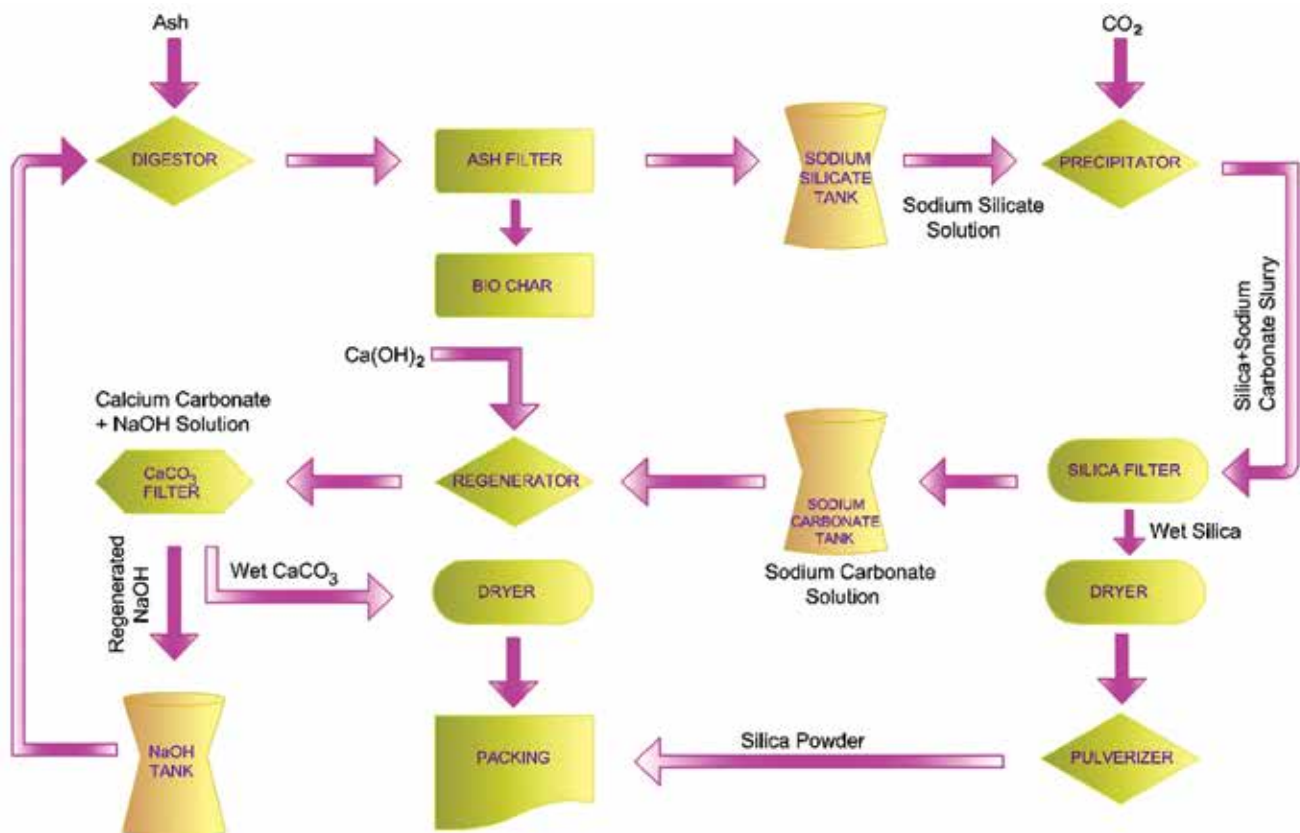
Ash

$CO_2$

DIGESTOR

ASH FILTER

SODIUM SILICATE TANK

Sodium Silicate Solution

PRECIPITATOR

BIO CHAR

Silica+Sodium Carbonate Slurry

$Ca(OH)_2$

Calcium Carbonate + NaOH Solution

$CaCO_3$ FILTER

REGENERATOR

SODIUM CARBONATE TANK

SILICA FILTER

Wet Silica

Sodium Carbonate Solution

Regenerated NaOH

Wet $CaCO_3$

DRYER

DRYER

NaOH TANK

PACKING

Silica Powder

PULVERIZER